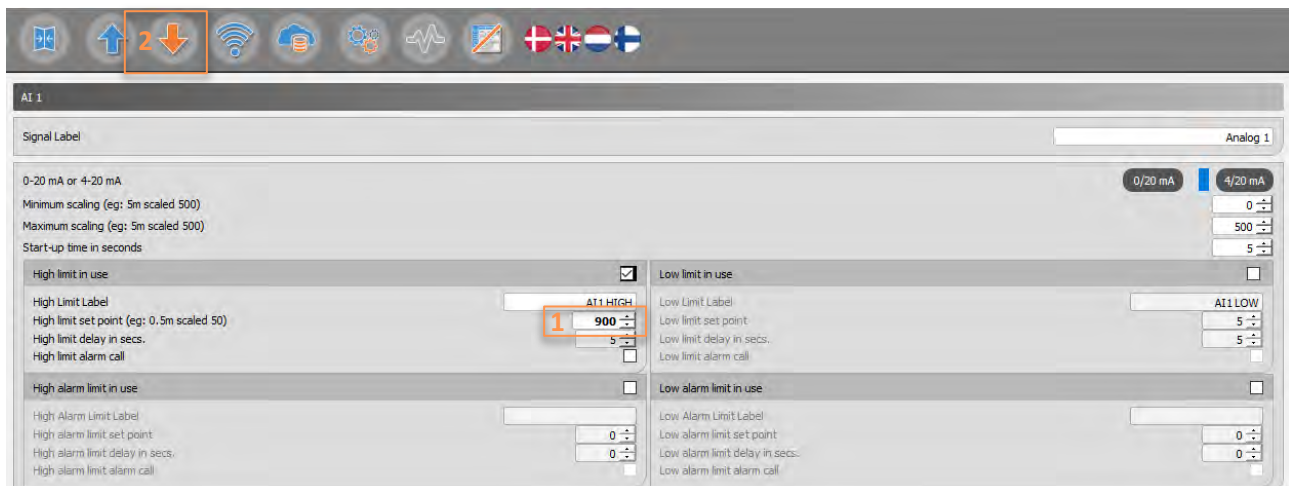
2

AI 1

Signal Label Analog 1

0-20 mA or 4-20 mA 0/20 mA 4/20 mA
Minimum scaling (eg: 5m scaled 500) 0
Maximum scaling (eg: 5m scaled 500) 500
Start-up time in seconds 5

High limit in use
High Limit Label AI1 HIGH
High limit set point (eg: 0.5m scaled 50) 1 900
High limit delay in secs. 5
High limit alarm call

Low limit in use
Low Limit Label AI1 LOW
Low limit set point 5
Low limit delay in secs. 5
Low limit alarm call

High alarm limit in use
High Alarm Limit Label
High alarm limit set point 0
High alarm limit delay in secs. 0
High alarm limit alarm call

Low alarm limit in use
Low Alarm Limit Label
Low alarm limit set point 0
Low alarm limit delay in secs. 0
Low alarm limit alarm call